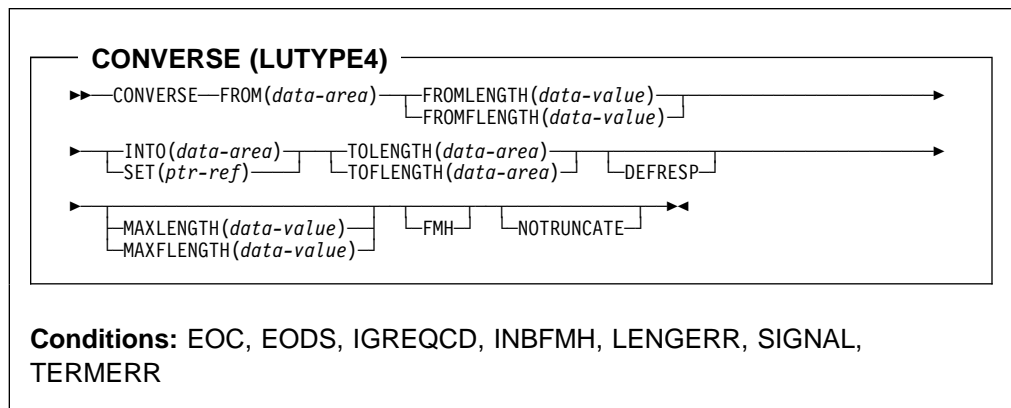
CONVERSE (LUTYPE4)

CONVERSE FROM(data-area) FROMLENGTH(data-value) FROMFLENGTH(data-value)

INTO(data-area) SET(ptr-ref) TOLENGTH(data-area) TOFLENGTH(data-area) DEFRESP

MAXLENGTH(data-value) MAXFLENGTH(data-value) FMH NOTRUNCATE

Conditions: EOC, EODS, IGREQCD, INBFMH, LENGERR, SIGNAL, TERMERR